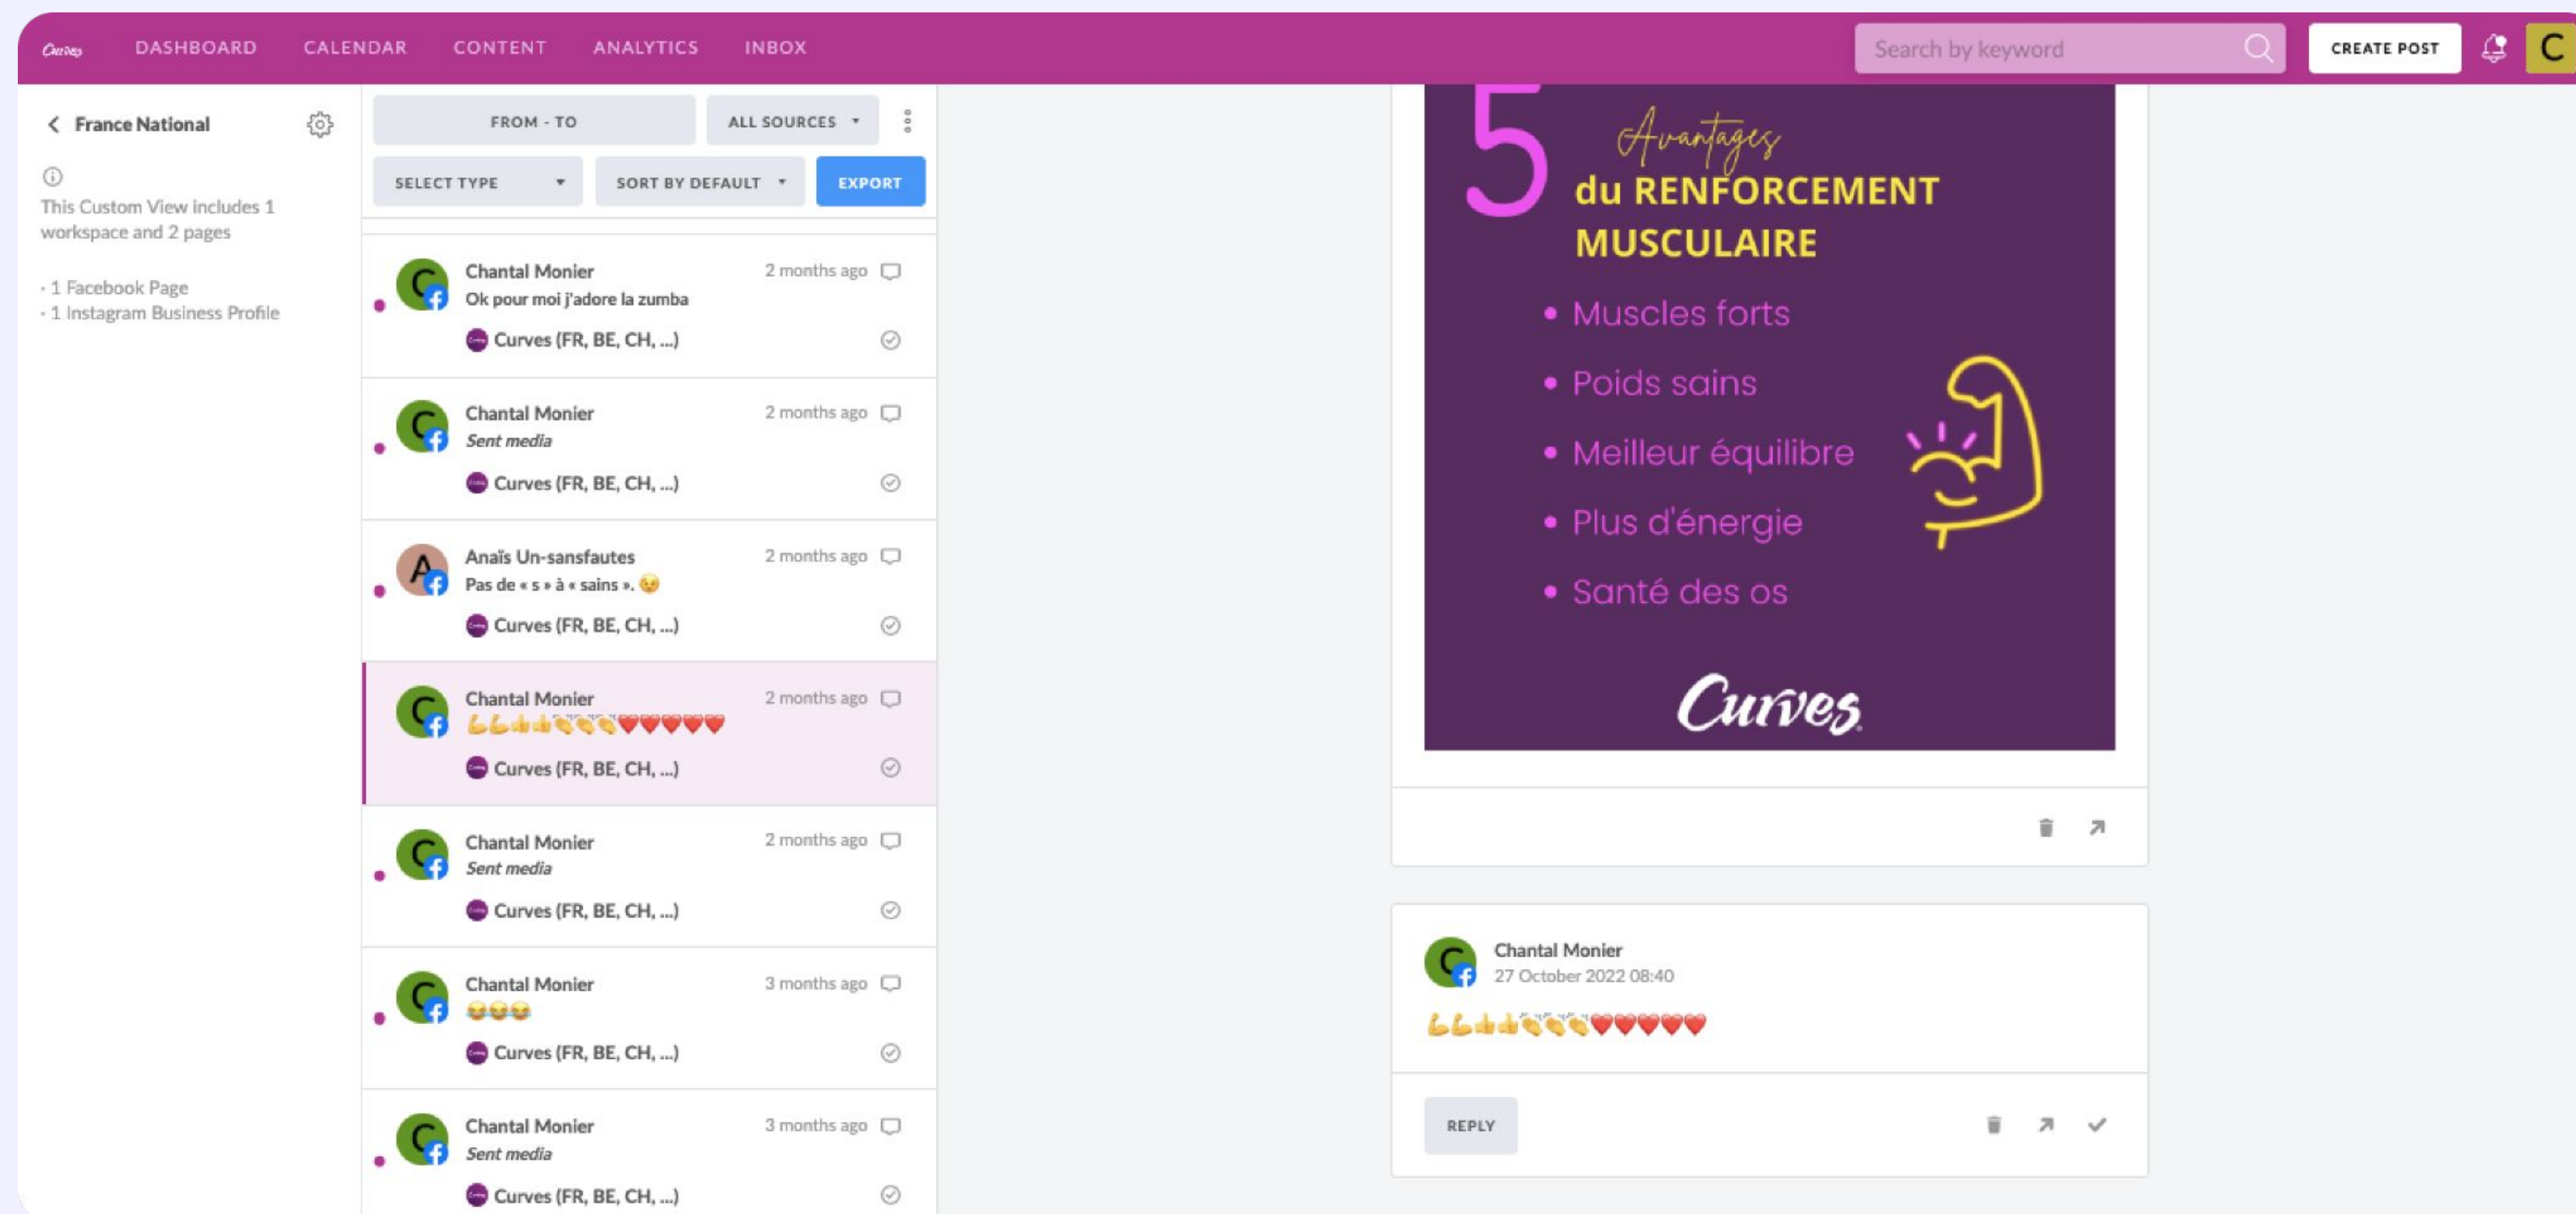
Curves DASHBOARD CALENDAR CONTENT ANALYTICS INBOX

Search by keyword

CREATE POST

C

France National

This Custom View includes 1 workspace and 2 pages

- 1 Facebook Page
- 1 Instagram Business Profile

FROM - TO

ALL SOURCES

SELECT TYPE

SORT BY DEFAULT

EXPORT

Chantal Monier 2 months ago
Ok pour moi j'adore la zumba
Curves (FR, BE, CH, ...)

Chantal Monier 2 months ago
Sent media
Curves (FR, BE, CH, ...)

Anaïs Un-sansfautes 2 months ago
Pas de « s » à « sains ». 😉
Curves (FR, BE, CH, ...)

Chantal Monier 2 months ago
💪💪👍👍👏👏👏❤️❤️❤️❤️❤️
Curves (FR, BE, CH, ...)

Chantal Monier 2 months ago
Sent media
Curves (FR, BE, CH, ...)

Chantal Monier 3 months ago
😂😂😂
Curves (FR, BE, CH, ...)

Chantal Monier 3 months ago
Sent media
Curves (FR, BE, CH, ...)

5 Avantages du RENFORCEMENT MUSCULAIRE

- Muscles forts
- Poids sains
- Meilleur équilibre
- Plus d'énergie
- Santé des os

Curves

Chantal Monier
27 October 2022 08:40
💪💪👍👍👏👏👏❤️❤️❤️❤️❤️

REPLY